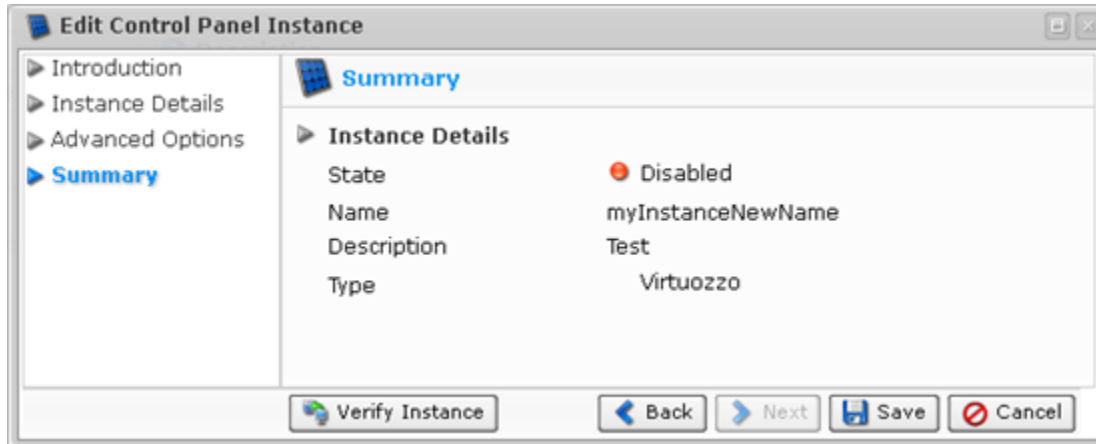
Edit Control Panel Instance

Introduction
Instance Details
Advanced Options
Summary

Summary

Instance Details

| | |
|---|---|
| State | Disabled |
| Name | myInstanceNewName |
| Description | Test |
| Type | Virtuozzo |

Verify Instance
Back
Next
Save
Cancel